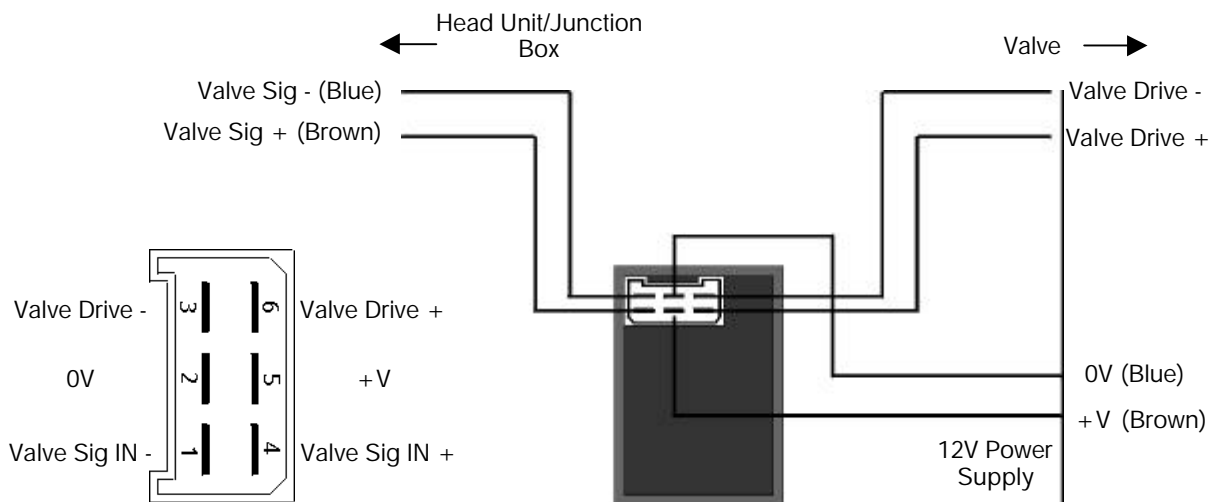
Head Unit/Junction Box

Valve

Valve Sig - (Blue)

Valve Sig + (Brown)

Valve Drive -

Valve Drive +

Valve Drive -

3

6

Valve Drive +

0V

2

5

+V

Valve Sig IN -

1

4

Valve Sig IN +

0V (Blue)

+V (Brown)

12V Power Supply